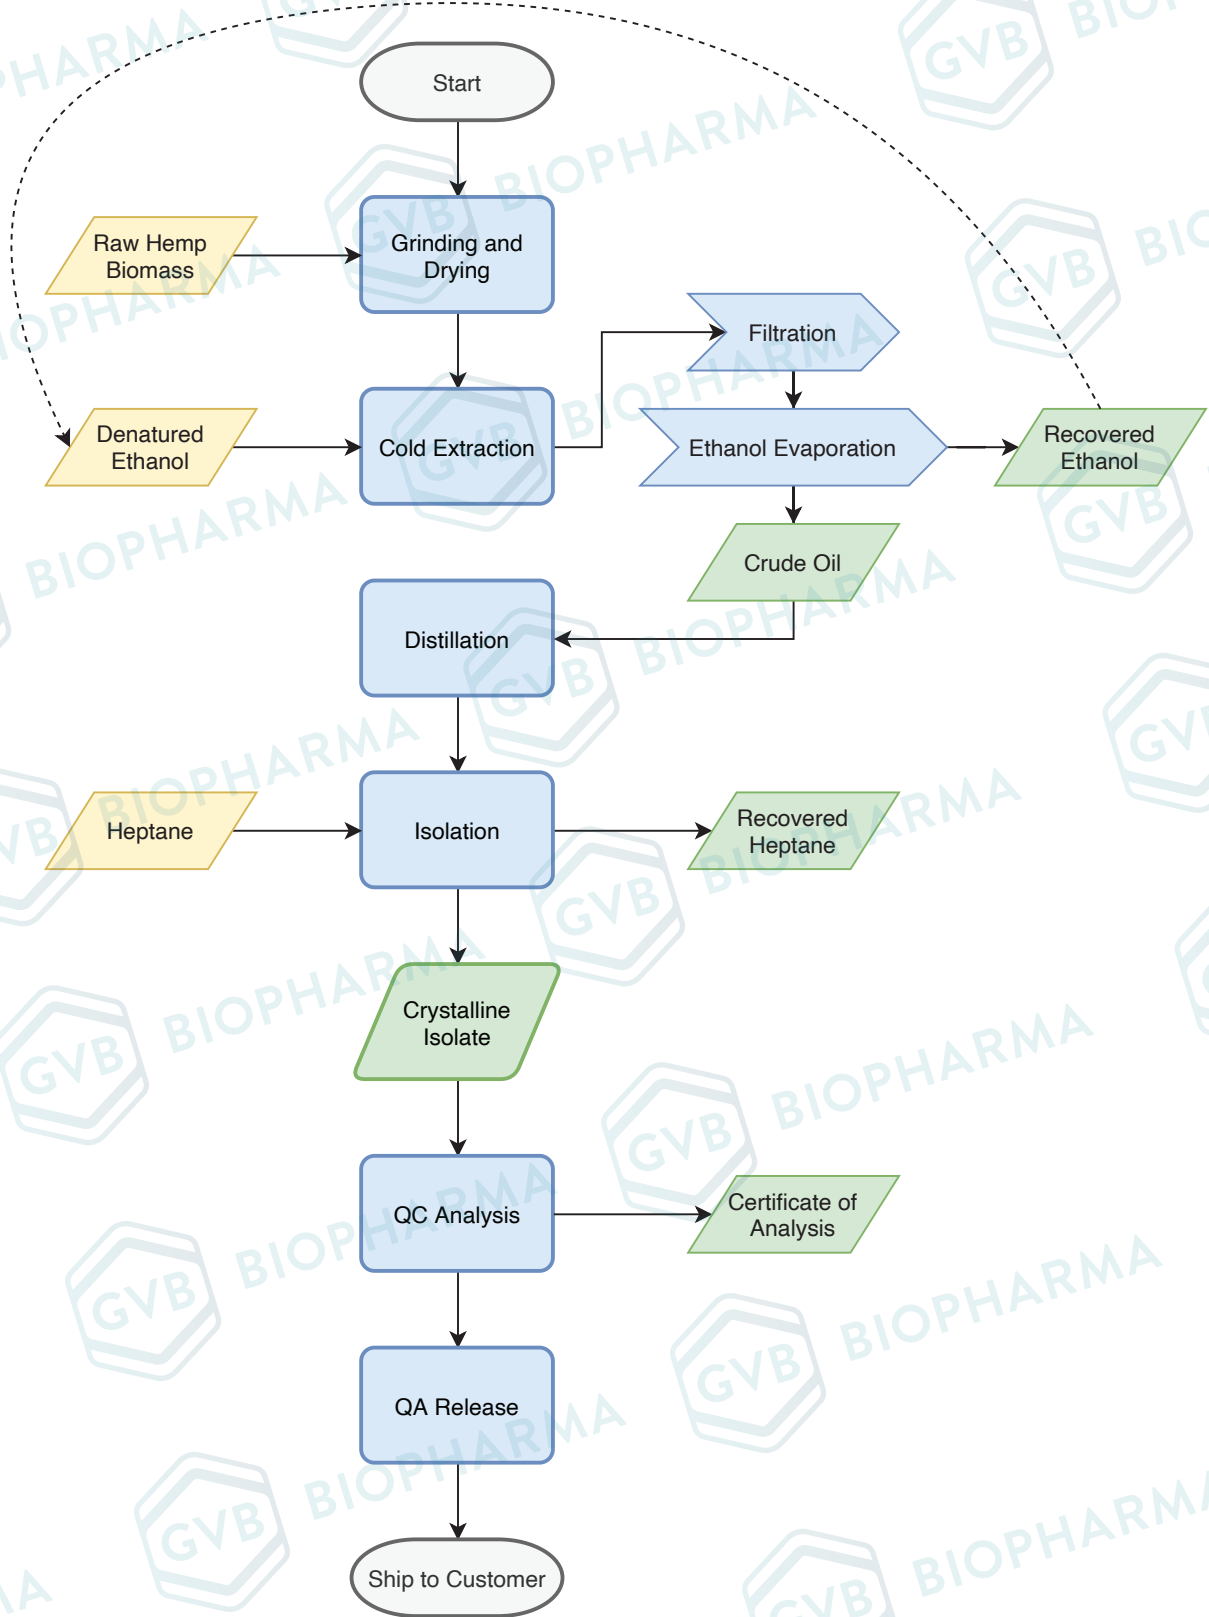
Start

Raw Hemp Biomass

Grinding and Drying

Filtration

Denatured Ethanol

Cold Extraction

Ethanol Evaporation

Recovered Ethanol

Crude Oil

Distillation

Heptane

Isolation

Recovered Heptane

Crystalline Isolate

QC Analysis

Certificate of Analysis

QA Release

Ship to Customer

GVB BIOPHARMA